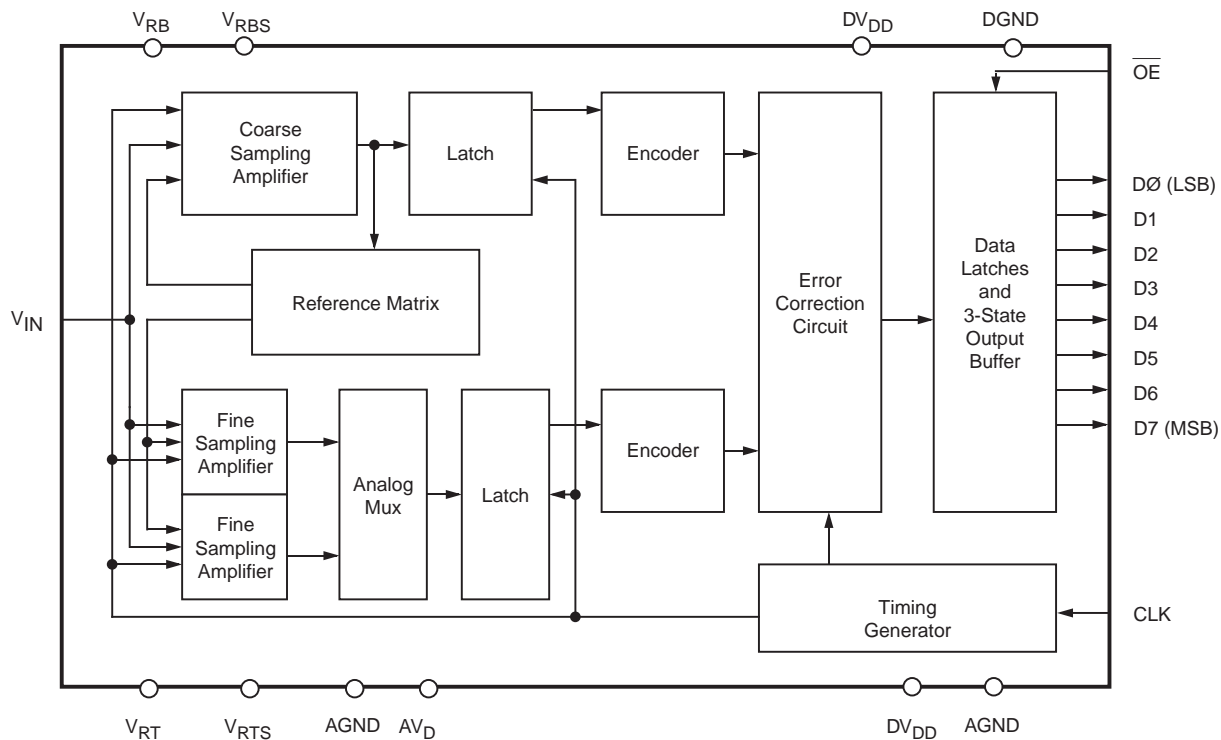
$V_{RB}$ $V_{RBS}$ $DV_{DD}$ DGND

$\overline{OE}$

Coarse Sampling Amplifier

Latch

Encoder

Error Correction Circuit

Data Latches and 3-State Output Buffer

DØ (LSB)
D1
D2
D3
D4
D5
D6
D7 (MSB)

Reference Matrix

$V_{IN}$

Fine Sampling Amplifier

Analog Mux

Latch

Encoder

Fine Sampling Amplifier

Timing Generator

CLK

$V_{RT}$ $V_{RTS}$ AGND $AV_D$ $DV_{DD}$ AGND